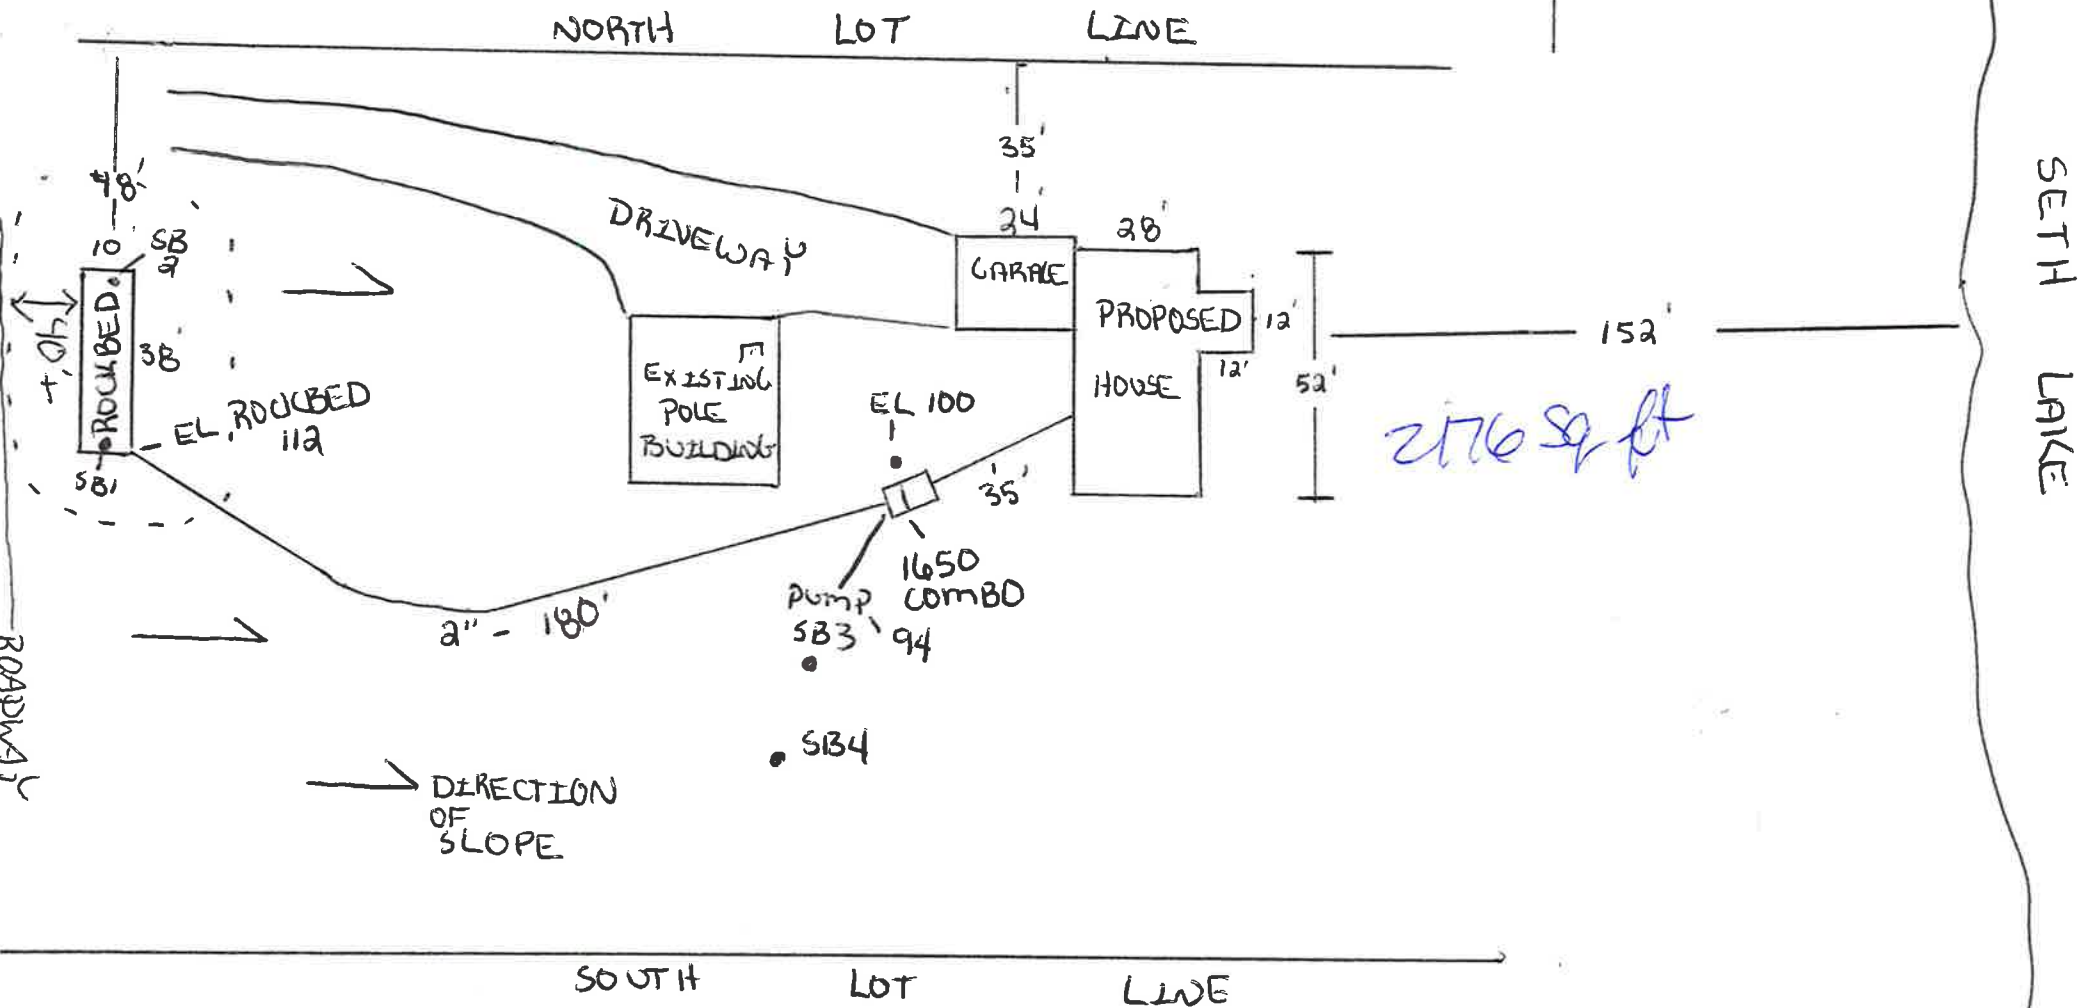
NORTH LOT LINE

48'

10' SB 2

40'+

ROCKBED

38'

SB1

EL ROCKBED 112

DRIVEWAY

EXISTING POLE BUILDING

35'

24

28'

GARAGE

PROPOSED HOUSE

12'

12'

52'

152'

2176 sq ft

EL 100

35'

1650 COMBO

PUMP

SB3

94

2" - 180'

SB4

DIRECTION OF SLOPE

ROADWAY

SETH LAKE

SOUTH LOT LINE